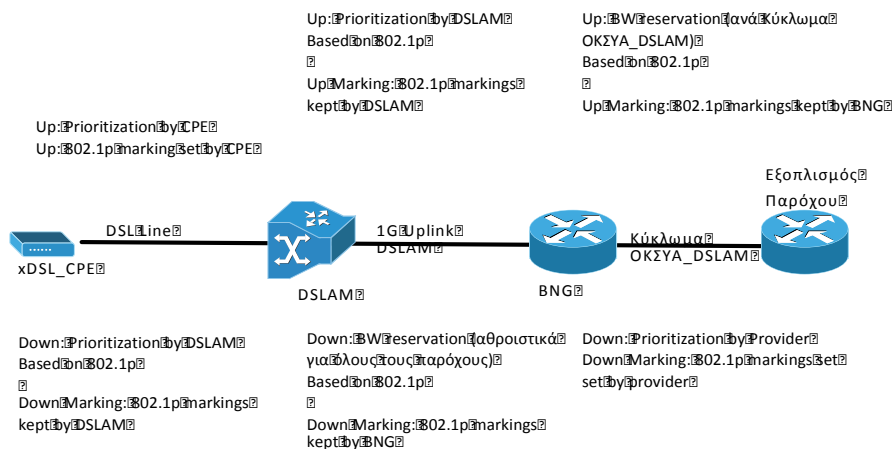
Up:Prioritization by DSLAM
Based on 802.1p

Up Marking: 802.1p markings kept by DSLAM

Up: BW reservation (ανά Κύκλωμα ΟΚΣΥΑ_DSLAM)
Based on 802.1p

Up Marking: 802.1p markings kept by BNG

Up: Prioritization by CPE
Up: 802.1p marking set by CPE

Εξοπλισμός Παρόχου

DSL Line

1G Uplink DSLAM

Κύκλωμα ΟΚΣΥΑ_DSLAM

xDSL_CPE

DSLAM

BNG

Down: Prioritization by DSLAM
Based on 802.1p

Down Marking: 802.1p markings kept by DSLAM

Down: BW reservation (αθροιστικά για όλους τους παρόχους)
Based on 802.1p

Down Marking: 802.1p markings kept by BNG

Down: Prioritization by Provider
Down Marking: 802.1p markings set set by provider